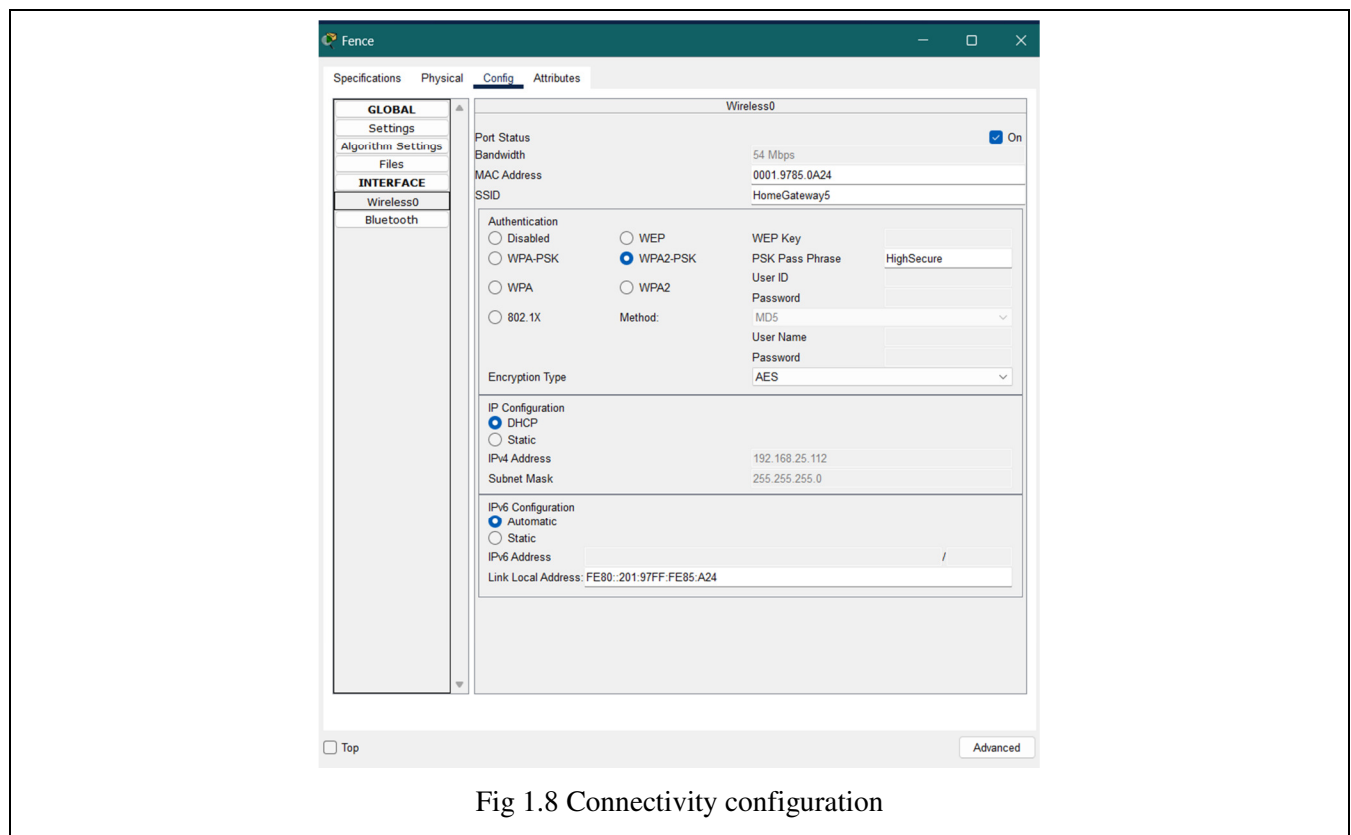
Fence

Specifications Physical Config Attributes

GLOBAL
Settings
Algorithm Settings
Files
INTERFACE
Wireless0
Bluetooth

Wireless0

Port Status On
Bandwidth 54 Mbps
MAC Address 0001.9785.0A24
SSID HomeGateway5

Authentication
Disabled WEP WEP Key
WPA-PSK WPA2-PSK PSK Pass Phrase HighSecure
User ID
WPA WPA2
Password
802.1X Method: MD5
User Name
Password
Encryption Type AES

IP Configuration
DHCP
Static
IPv4 Address 192.168.25.112
Subnet Mask 255.255.255.0

IPv6 Configuration
Automatic
Static
IPv6 Address /
Link Local Address: FE80::201:97FF:FE85:A24

Top Advanced

Fig 1.8 Connectivity configuration